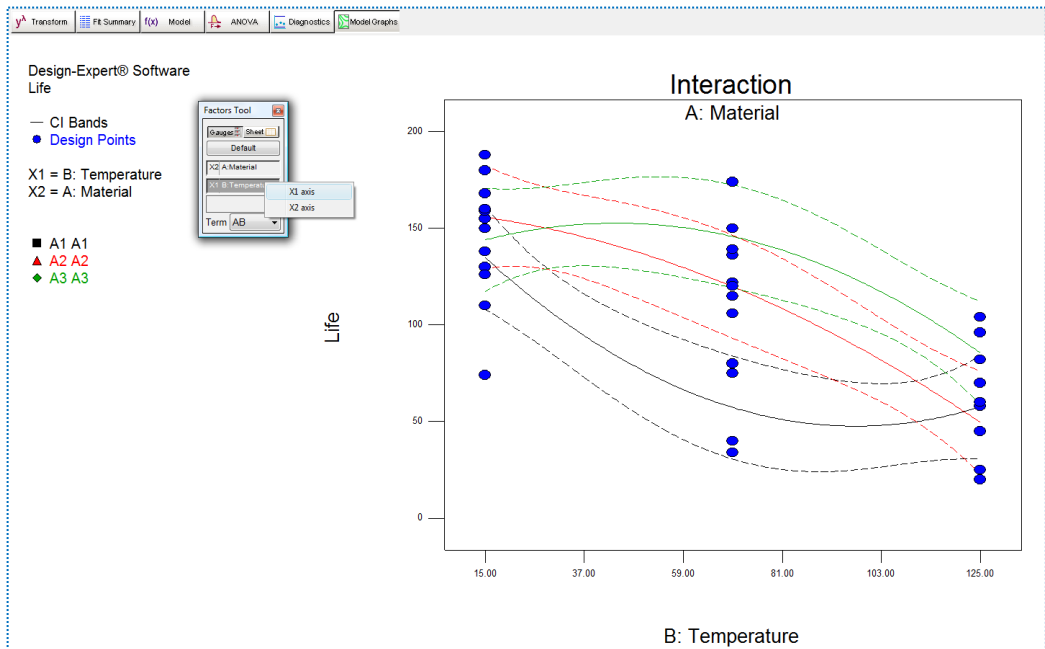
Transform | Fit Summary | f(x) Model | ANOVA | Diagnostics | Model Graphs

Design-Expert® Software
Life

— CI Bands
● Design Points

X1 = B: Temperature
X2 = A: Material

■ A1 A1
▲ A2 A2
◆ A3 A3

Factors Tool
Gauges | Sheet
Default
X2 A:Material
X1 B:Temperature
X1 axis
X2 axis
Term AB

Interaction
A: Material

Life

200
150
100
50
0

15.00
37.00
59.00
81.00
103.00
125.00

B: Temperature